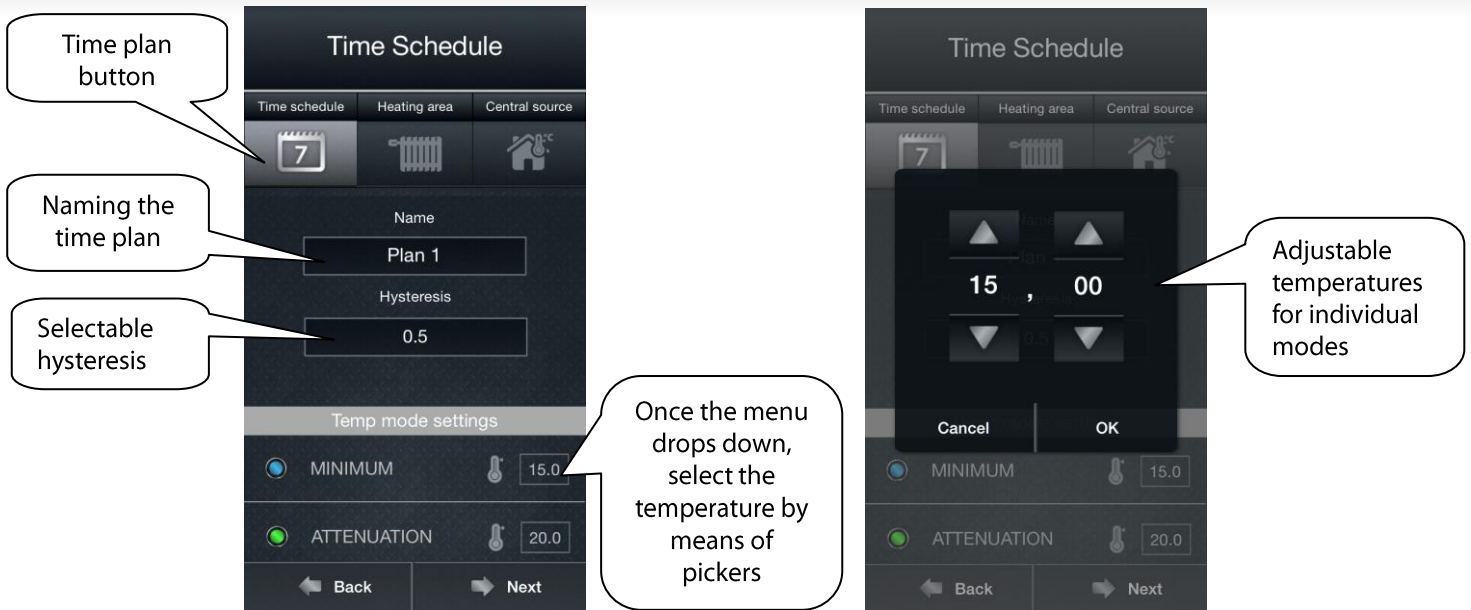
Time plan button

Naming the time plan

Selectable hysteresis

Time Schedule

Time schedule | Heating area | Central source

7

Name

Plan 1

Hysteresis

0.5

Temp mode settings

MINIMUM 15.0

ATTENUATION 20.0

Back

Next

Once the menu drops down, select the temperature by means of pickers

Time Schedule

Time schedule | Heating area | Central source

7

15 , 00

Cancel

OK

MINIMUM 15.0

ATTENUATION 20.0

Back

Next

Adjustable temperatures for individual modes